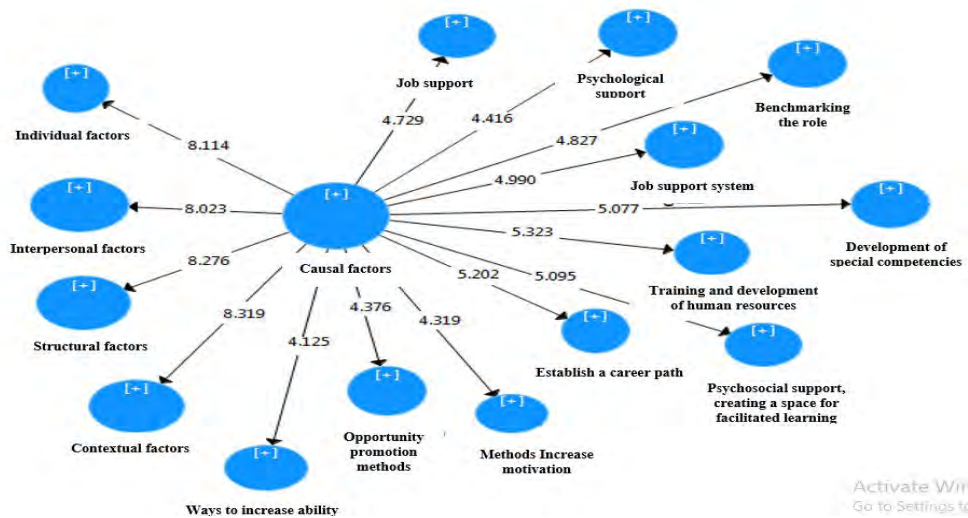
[+]
Causal factors

[+]
Individual factors
8.114

[+]
Interpersonal factors
8.023

[+]
Structural factors
8.276

[+]
Contextual factors
8.319

[+]
Ways to increase ability
4.125

[+]
Opportunity promotion methods
4.376

[+]
Methods Increase motivation
4.319

[+]
Establish a career path
5.202

[+]
Psychosocial support, creating a space for facilitated learning
5.095

[+]
Training and development of human resources
5.323

[+]
Development of special competencies
5.077

[+]
Job support system
4.990

[+]
Benchmarking the role
4.827

[+]
Psychological support
4.416

[+]
Job support
4.729

Activate Wi
Go to Settings to